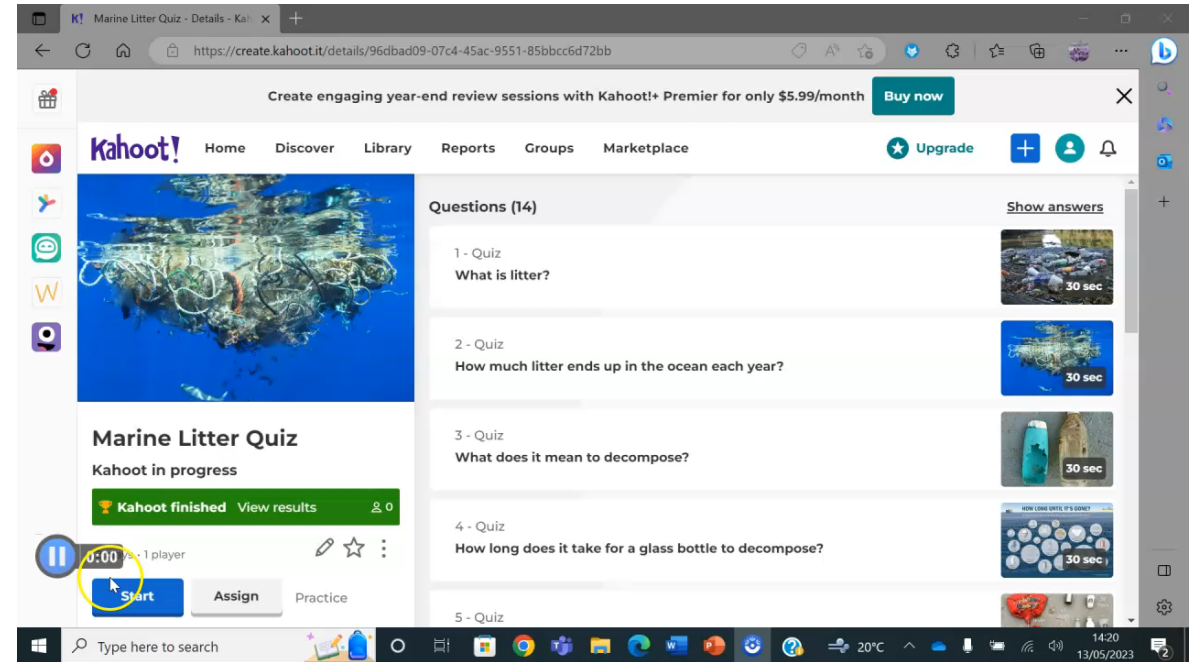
Marine Litter Quiz - Details - Kah ×

https://create.kahoot.it/details/96dbad09-07c4-45ac-9551-85bbcc6d72bb

Create engaging year-end review sessions with Kahoot!+ Premier for only $5.99/month Buy now

Kahoot! Home Discover Library Reports Groups Marketplace Upgrade

Questions (14) Show answers

1 - Quiz
What is litter?
30 sec

2 - Quiz
How much litter ends up in the ocean each year?
30 sec

3 - Quiz
What does it mean to decompose?
30 sec

4 - Quiz
How long does it take for a glass bottle to decompose?
HOW LONG UNTIL IT'S GONE?
30 sec

5 - Quiz

Marine Litter Quiz

Kahoot in progress

Kahoot finished View results 0

0:00 ys · 1 player

Start Assign Practice

Type here to search

20°C

14:20
13/05/2023